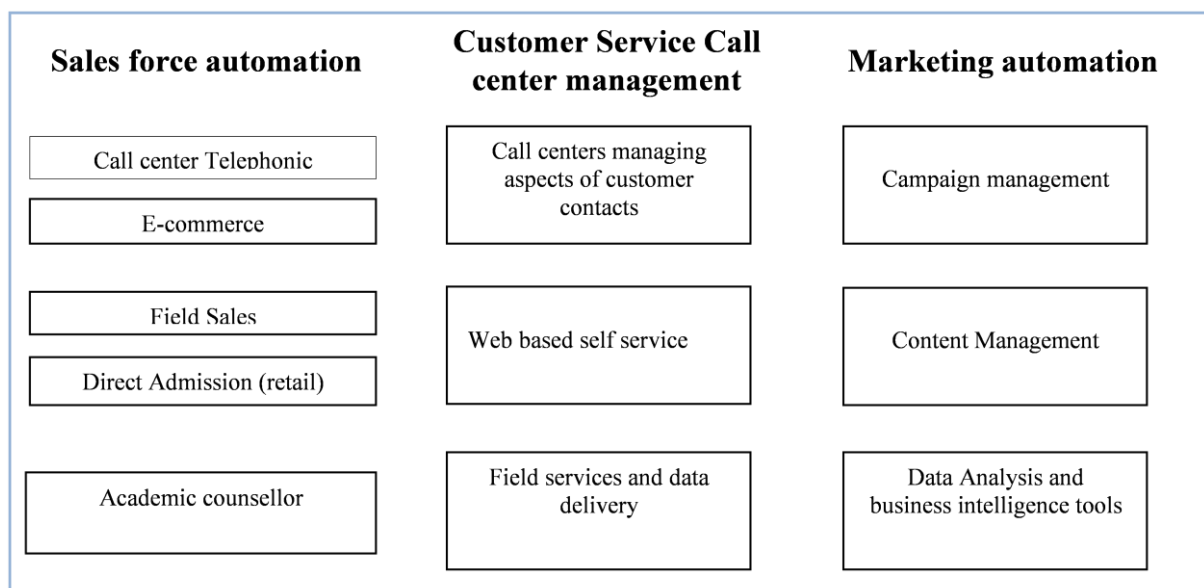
Sales force automation

Call center Telephonic

E-commerce

Field Sales

Direct Admission (retail)

Academic counsellor

Customer Service Call center management

Call centers managing aspects of customer contacts

Web based self service

Field services and data delivery

Marketing automation

Campaign management

Content Management

Data Analysis and business intelligence tools